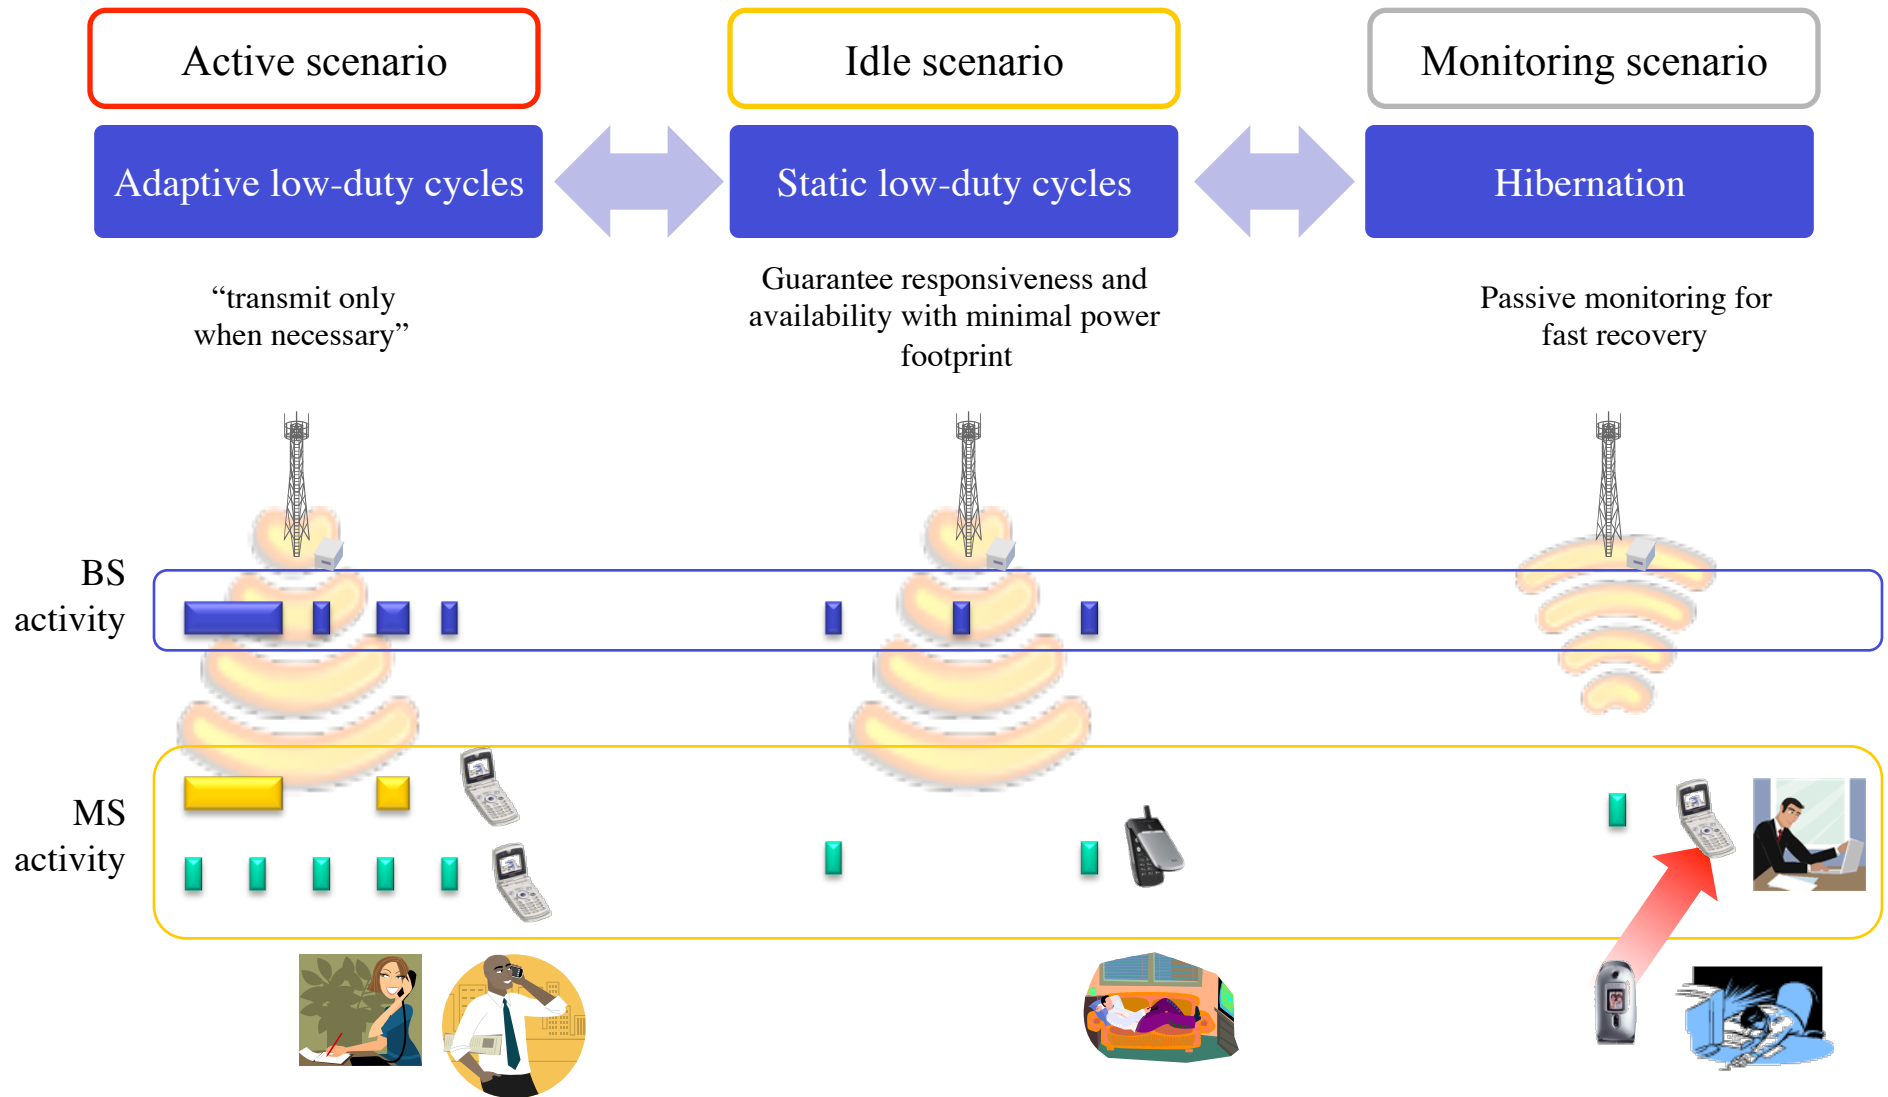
Active scenario

Idle scenario

Monitoring scenario

Adaptive low-duty cycles

Static low-duty cycles

Hibernation

“transmit only when necessary”

Guarantee responsiveness and availability with minimal power footprint

Passive monitoring for fast recovery

BS activity

MS activity